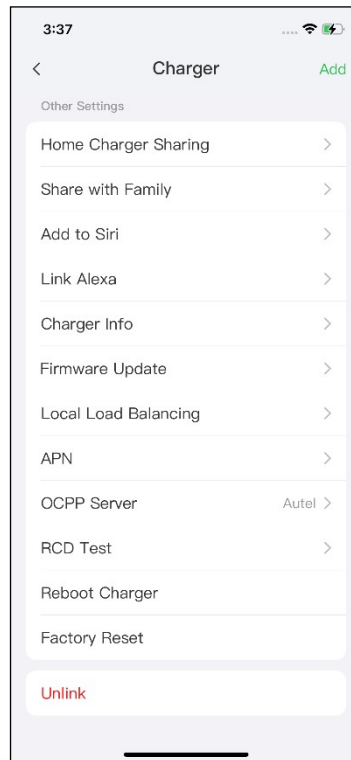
3:37

<

Charger

Add

Other Settings

Home Charger Sharing >

Share with Family >

Add to Siri >

Link Alexa >

Charger Info >

Firmware Update >

Local Load Balancing >

APN >

OCPP Server Autel >

RCD Test >

Reboot Charger

Factory Reset

Unlink